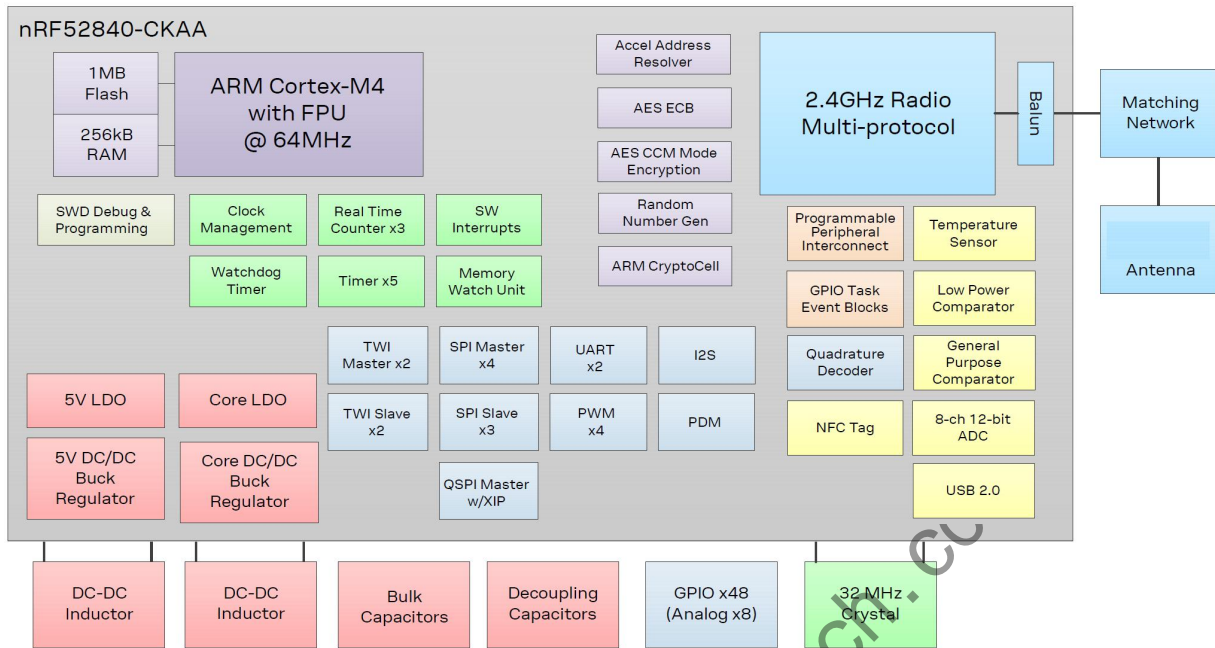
nRF52840-CKAA

1MB Flash

256kB RAM

ARM Cortex-M4 with FPU @ 64MHz

Accel Address Resolver

AES ECB

AES CCM Mode Encryption

Random Number Gen

ARM CryptoCell

2.4GHz Radio Multi-protocol

Balun

Matching Network

Antenna

SWD Debug & Programming

Clock Management

Real Time Counter x3

SW Interrupts

Watchdog Timer

Timer x5

Memory Watch Unit

Programmable Peripheral Interconnect

Temperature Sensor

GPIO Task Event Blocks

Low Power Comparator

TWI Master x2

SPI Master x4

UART x2

I2S

Quadrature Decoder

General Purpose Comparator

5V LDO

Core LDO

TWI Slave x2

SPI Slave x3

PWM x4

PDM

NFC Tag

8-ch 12-bit ADC

5V DC/DC Buck Regulator

Core DC/DC Buck Regulator

QSPI Master w/XIP

USB 2.0

DC-DC Inductor

DC-DC Inductor

Bulk Capacitors

Decoupling Capacitors

GPIO x48 (Analog x8)

32 MHz Crystal